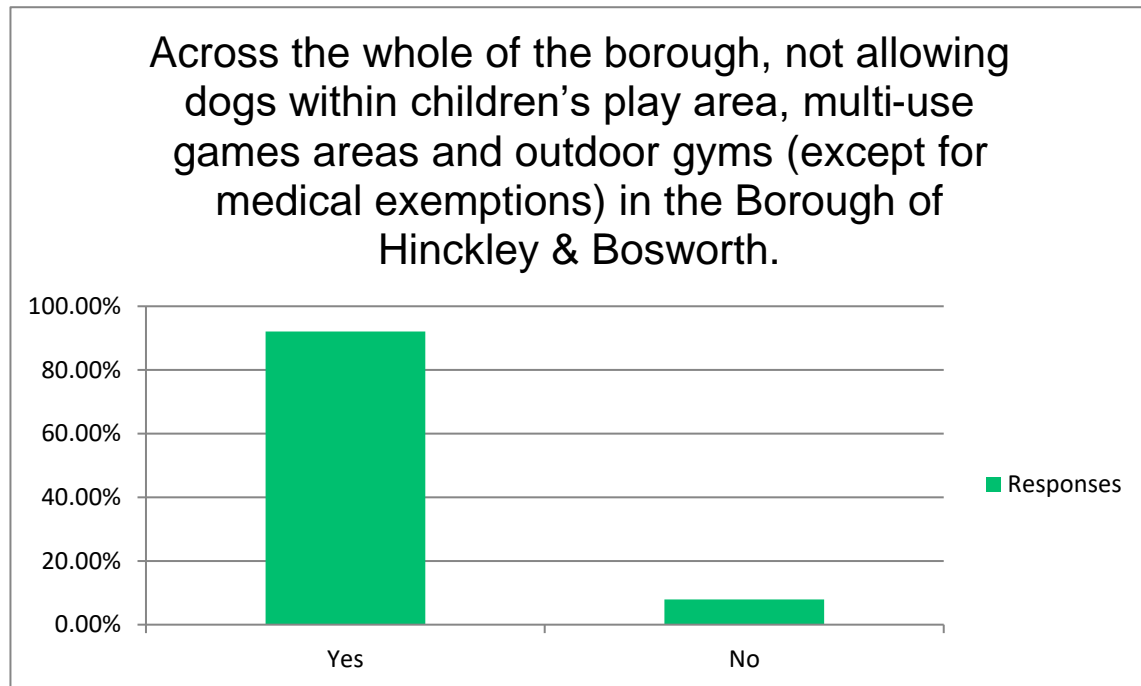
Across the whole of the borough, not allowing dogs within children’s play area, multi-use games areas and outdoor gyms (except for medical exemptions) in the Borough of Hinckley & Bosworth.

100.00%
80.00%
60.00%
40.00%
20.00%
0.00%

Yes
No

Responses